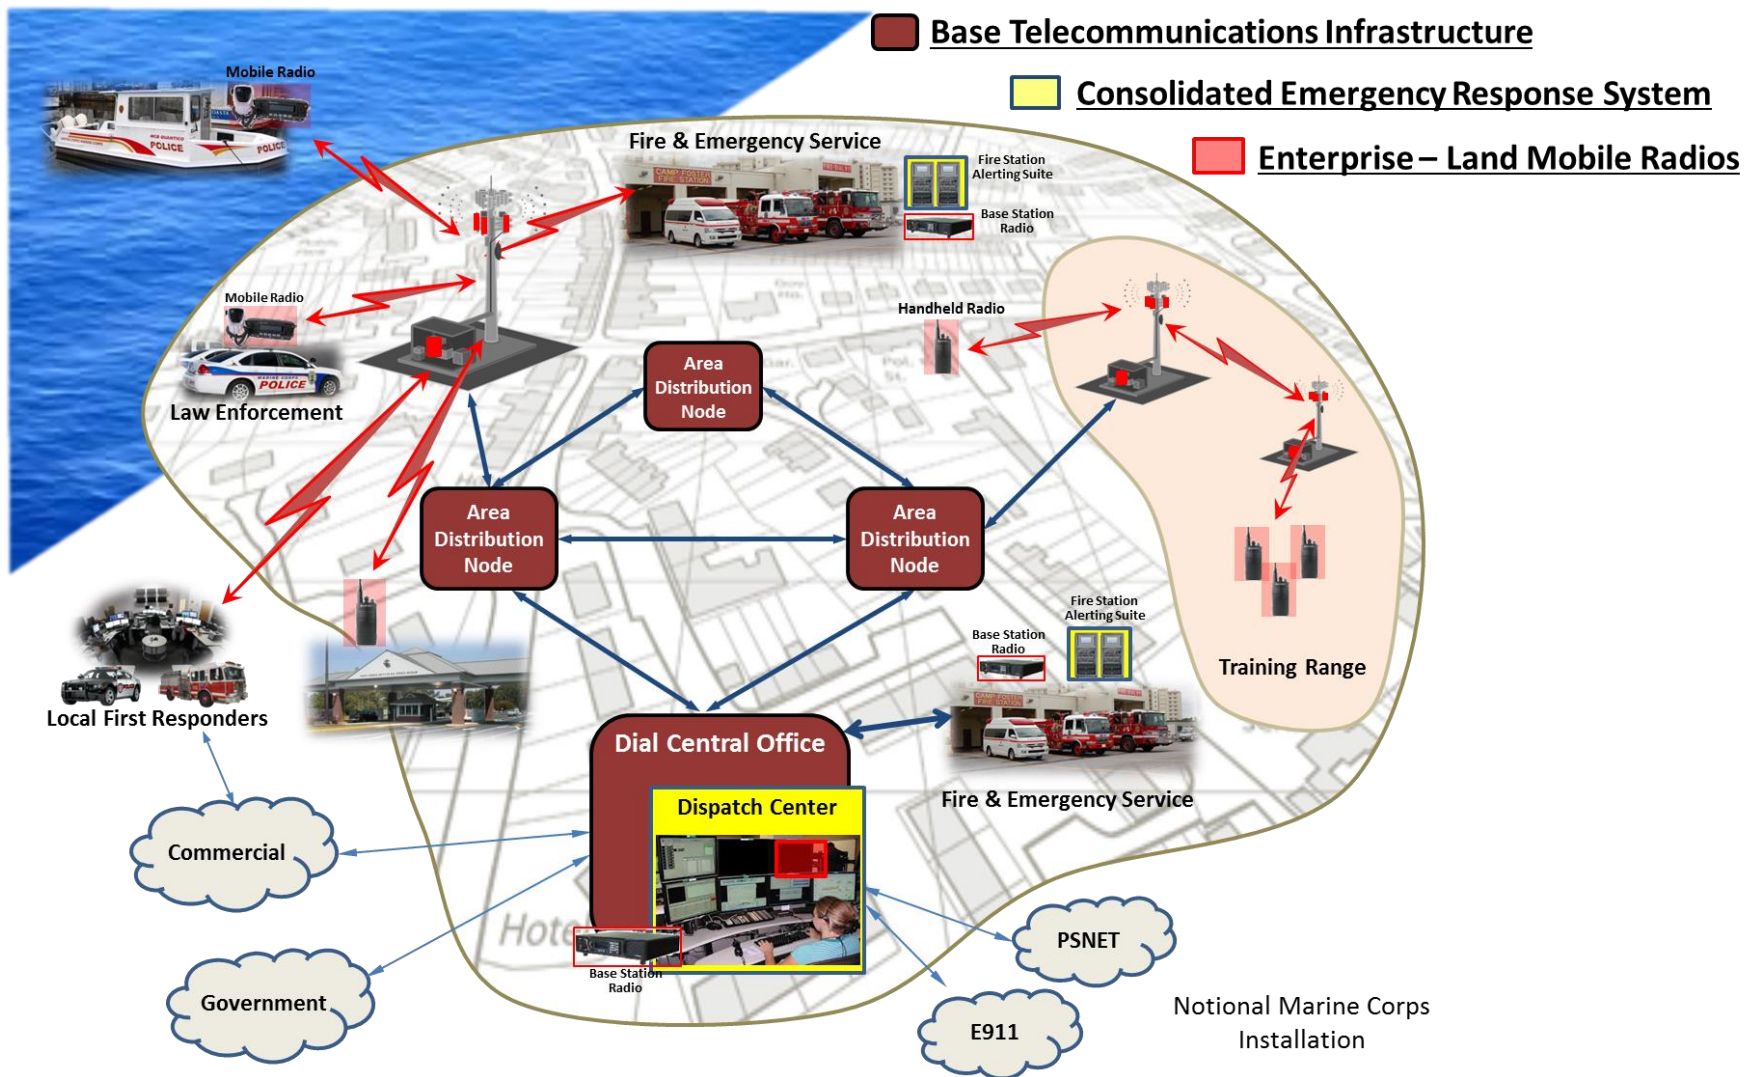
Base Telecommunications Infrastructure

Consolidated Emergency Response System

Enterprise – Land Mobile Radios

Mobile Radio

POLICE

POLICE

Fire & Emergency Service

CAMP FOSTER FIRE STATION

Fire Station Alerting Suite

Base Station Radio

Mobile Radio

POLICE

Law Enforcement

Handheld Radio

Area Distribution Node

Area Distribution Node

Area Distribution Node

Local First Responders

Base Station Radio

Fire Station Alerting Suite

Training Range

CAMP FOSTER FIRE STATION

Dial Central Office

Fire & Emergency Service

Dispatch Center

Commercial

Hote

Base Station Radio

PSNET

Government

E911

Notional Marine Corps Installation